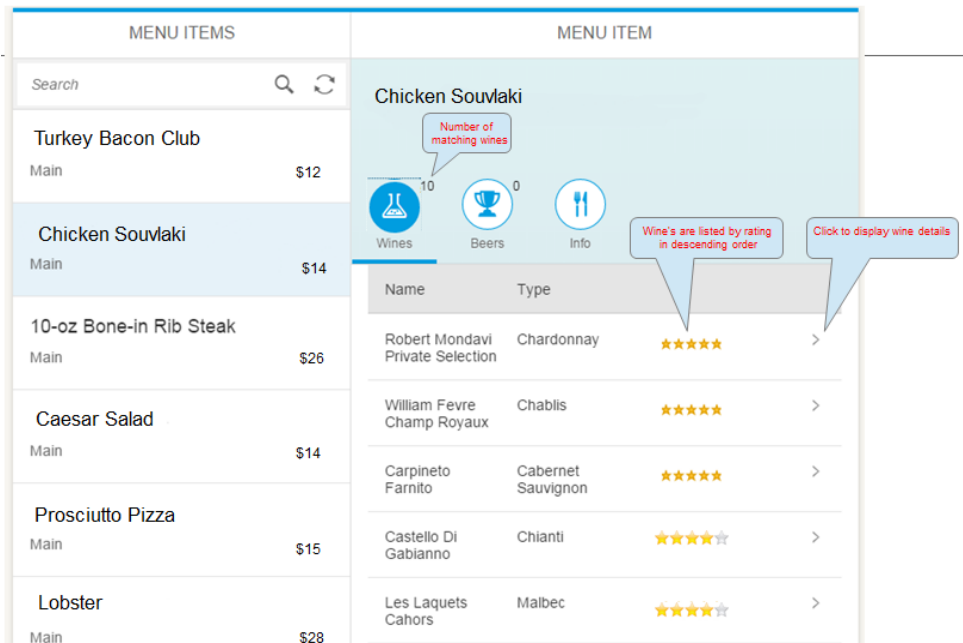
MENU ITEMS

Search

Turkey Bacon Club
Main $12

Chicken Souvlaki
Main $14

10-oz Bone-in Rib Steak
Main $26

Caesar Salad
Main $14

Prosciutto Pizza
Main $15

Lobster
Main $28

MENU ITEM

Chicken Souvlaki

Number of matching wines

10 Wines
0 Beers
Info

Wine's are listed by rating in descending order

Click to display wine details

| Name | Type | | |
|---|---|---|---|
| Robert Mondavi Private Selection | Chardonnay | ★★★★★ | > |
| William Fevre Champ Royaux | Chablis | ★★★★★ | > |
| Carpineto Farnito | Cabernet Sauvignon | ★★★★★ | > |
| Castello Di Gabianno | Chianti | ★★★★☆ | > |
| Les Laquets Cahors | Malbec | ★★★★☆ | > |